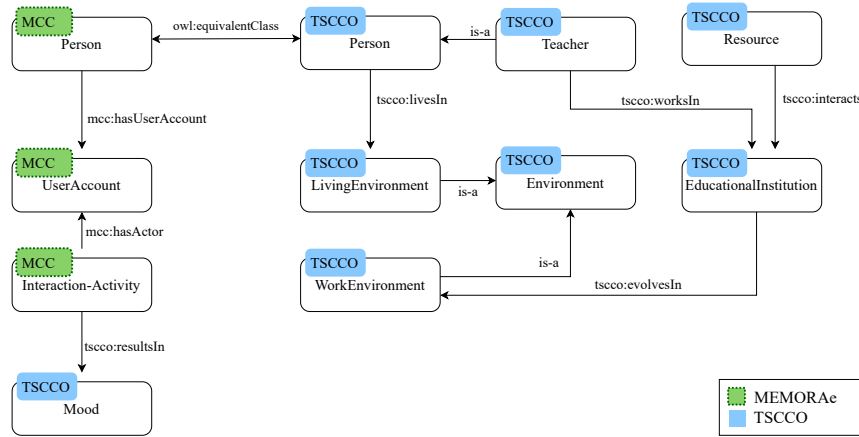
MCC
Person

owl:equivalentClass

TSCCO
Person

is-a

TSCCO
Teacher

TSCCO
Resource

mcc:hasUserAccount

tscco:livesIn

tscco:worksIn

tscco:interacts

MCC
UserAccount

TSCCO
LivingEnvironment

is-a

TSCCO
Environment

TSCCO
EducationalInstitution

mcc:hasActor

MCC
Interaction-Activity

TSCCO
WorkEnvironment

is-a

tscco:evolvesIn

tscco:resultsIn

TSCCO
Mood

MEMORAe
TSCCO